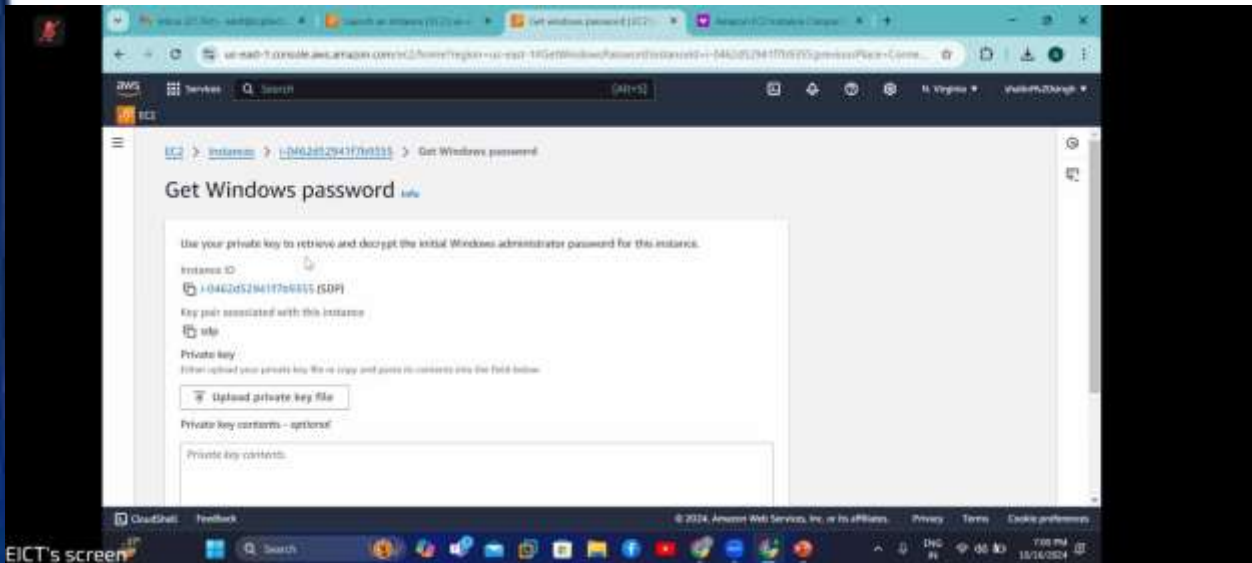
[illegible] | Search an instance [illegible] | Get Windows password | EC2 | Amazon EC2 Instance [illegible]

us-east-1.console.aws.amazon.com/ec2/home?region=us-east-1#GetWindowsPassword:instanceId=i-0462d52941f7b9355;previousPlace=Conne...

aws Services Search [Alt+S] N. Virginia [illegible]

EC2

EC2 > Instances > i-0462d52941f7b9355 > Get Windows password

Get Windows password Info

Use your private key to retrieve and decrypt the initial Windows administrator password for this instance.

Instance ID

i-0462d52941f7b9355 (SDP)

Key pair associated with this instance

sdp

Private key

Either upload your private key file or copy and paste its contents into the field below.

Upload private key file

Private key contents - optional

Private key contents

CloudShell Feedback © 2024, Amazon Web Services, Inc. or its affiliates. Privacy Terms Cookie preferences

EICT's screen

Search

ENG IN 7:00 PM 10/16/2024